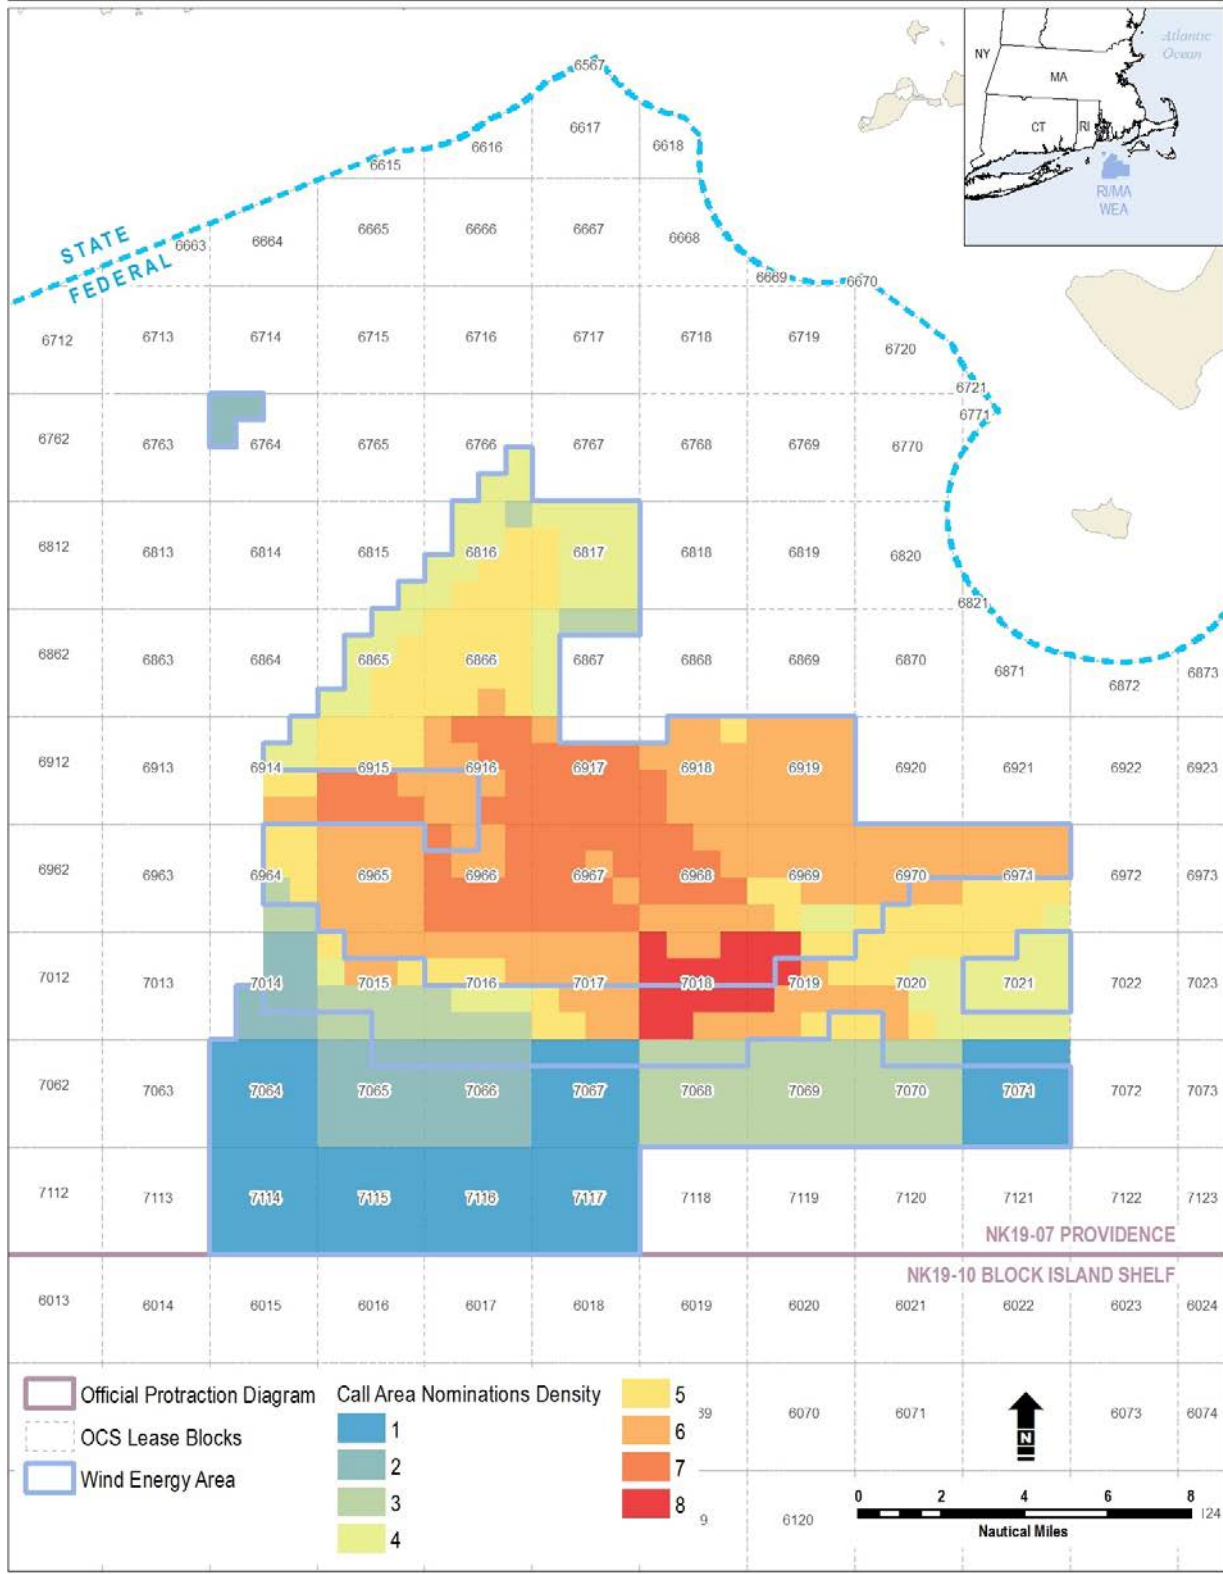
Atlantic Ocean
NY
MA
CT
RI
RI/MA WEA

STATE
FEDERAL

6567
6615 6616 6617 6618
6663 6664 6665 6666 6667 6668 6669 6670
6712 6713 6714 6715 6716 6717 6718 6719 6720 6721
6762 6763 6764 6765 6766 6767 6768 6769 6770 6771
6812 6813 6814 6815 6816 6817 6818 6819 6820 6821
6862 6863 6864 6865 6866 6867 6868 6869 6870 6871 6872 6873
6912 6913 6914 6915 6916 6917 6918 6919 6920 6921 6922 6923
6962 6963 6964 6965 6966 6967 6968 6969 6970 6971 6972 6973
7012 7013 7014 7015 7016 7017 7018 7019 7020 7021 7022 7023
7062 7063 7064 7065 7066 7067 7068 7069 7070 7071 7072 7073
7112 7113 7114 7115 7116 7117 7118 7119 7120 7121 7122 7123
NK19-07 PROVIDENCE
NK19-10 BLOCK ISLAND SHELF
6013 6014 6015 6016 6017 6018 6019 6020 6021 6022 6023 6024
39 6070 6071 6073 6074
9 6120 124

Official Protraction Diagram
OCS Lease Blocks
Wind Energy Area

Call Area Nominations Density
1
2
3
4
5
6
7
8

N
0 2 4 6 8
Nautical Miles